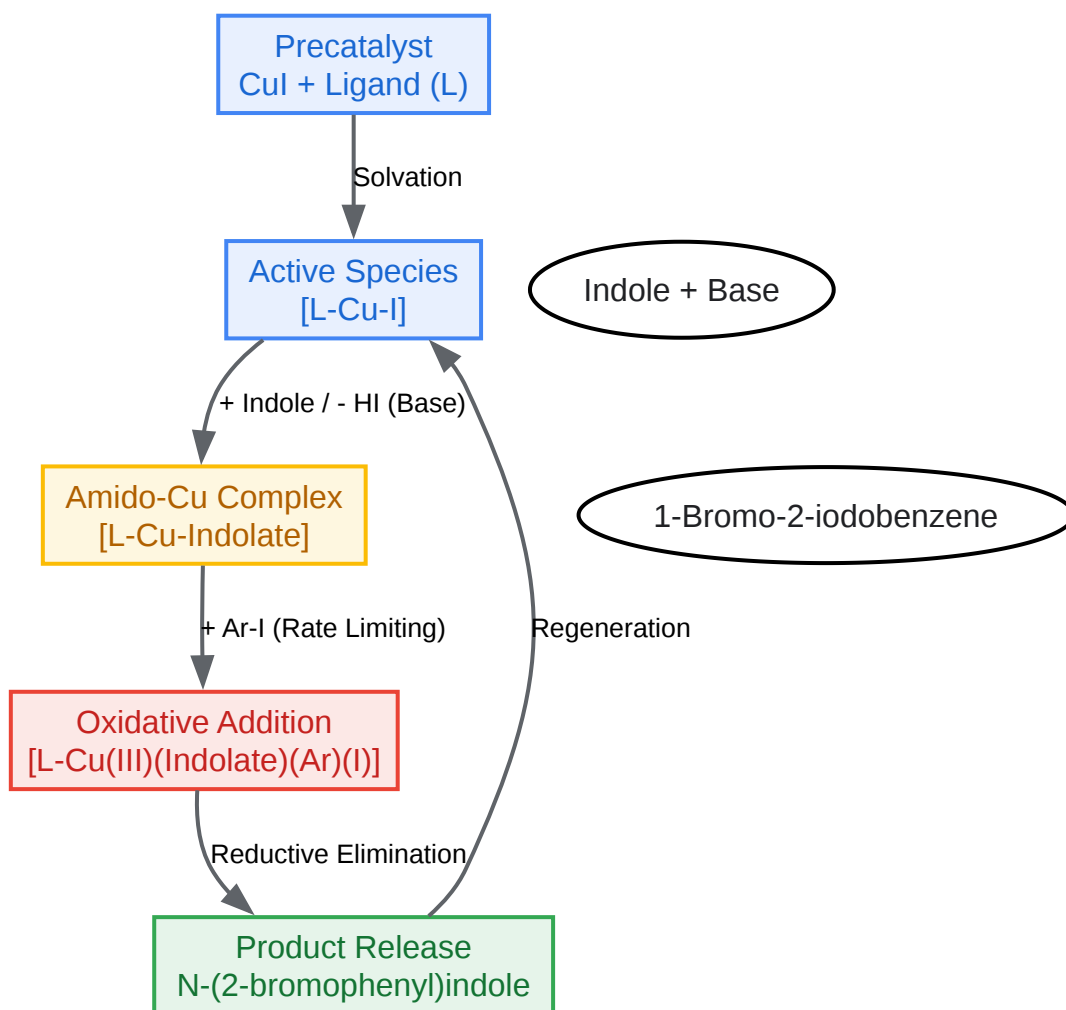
Precatalyst
CuI + Ligand (L)

Solvation

Active Species
[L-Cu-I]

Indole + Base

+ Indole / - HI (Base)

Amido-Cu Complex
[L-Cu-Indolate]

1-Bromo-2-iodobenzene

+ Ar-I (Rate Limiting)

Regeneration

Oxidative Addition
[L-Cu(III)(Indolate)(Ar)(I)]

Reductive Elimination

Product Release
N-(2-bromophenyl)indole